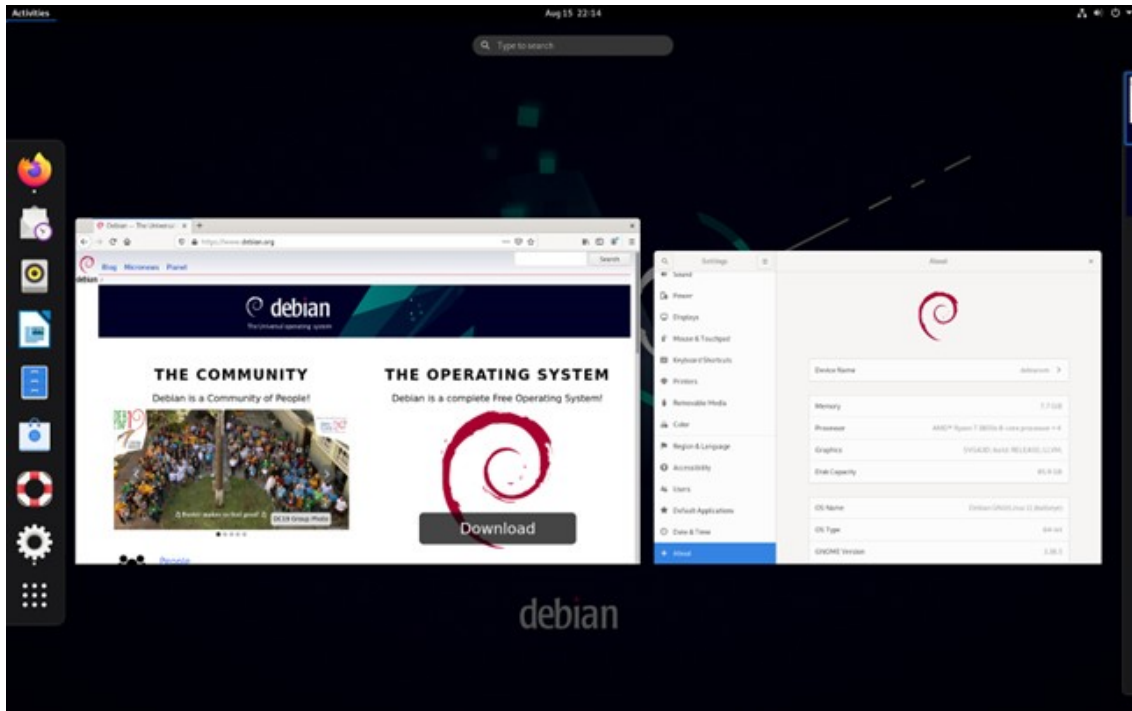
Activities

Aug 15 22:14

Type to search

Debian -- The Universal

https://www.debian.org

Search

Blog Micronews Planet

debian

debian

The Universal operating system

THE COMMUNITY

Debian is a Community of People!

DC19 Group Photo

People

THE OPERATING SYSTEM

Debian is a complete Free Operating System!

Download

Settings

About

Sound

Power

Displays

Mouse & Touchpad

Keyboard Shortcuts

Printers

Removable Media

Color

Region & Language

Accessibility

Users

Default Applications

Date & Time

About

Device Name

Memory

Processor

Graphics

Disk Capacity

OS Name

OS Type

GNOME Version

debian